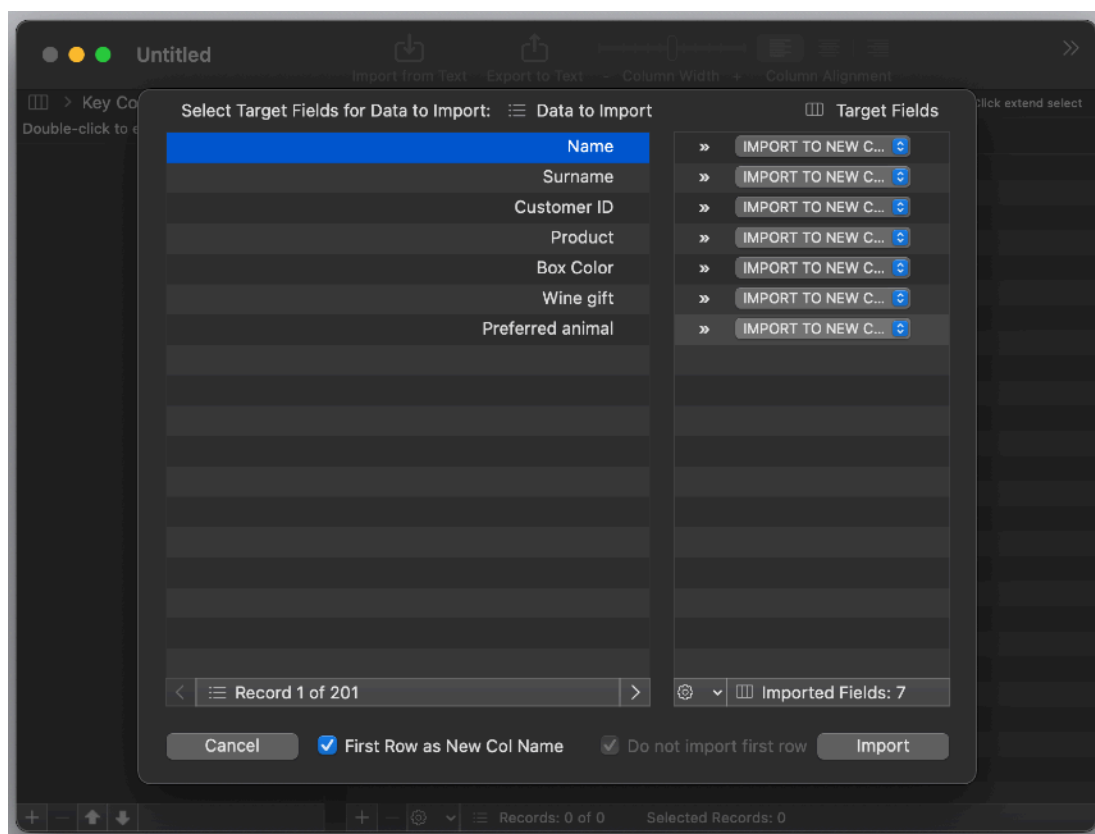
Untitled

Import from Text Export to Text - Column Width + Column Alignment

Key Co

Double-click to e

click extend select

Select Target Fields for Data to Import: Data to Import

Target Fields

| Data to Import | | Target Fields |
|---|---|---|
| Name | » | IMPORT TO NEW C... |
| Surname | » | IMPORT TO NEW C... |
| Customer ID | » | IMPORT TO NEW C... |
| Product | » | IMPORT TO NEW C... |
| Box Color | » | IMPORT TO NEW C... |
| Wine gift | » | IMPORT TO NEW C... |
| Preferred animal | » | IMPORT TO NEW C... |

Record 1 of 201

Imported Fields: 7

Cancel

First Row as New Col Name

Do not import first row

Import

Records: 0 of 0

Selected Records: 0